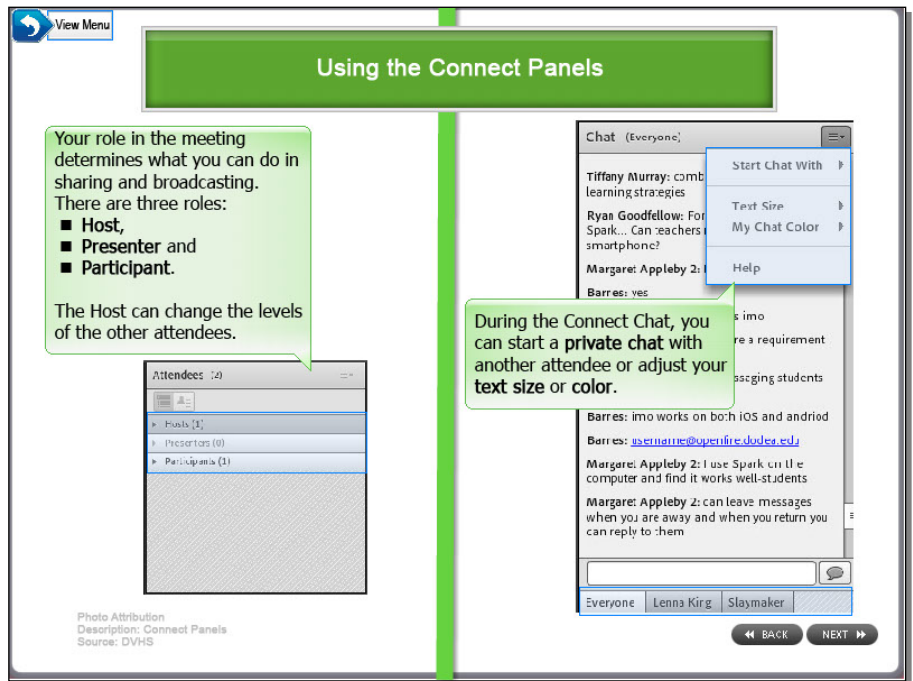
View Menu

Using the Connect Panels

Your role in the meeting determines what you can do in sharing and broadcasting. There are three roles:
■ Host,
■ Presenter and
■ Participant.

The Host can change the levels of the other attendees.

Attendees (2)
Hosts (1)
Presenters (0)
Participants (1)

Chat (Everyone)
Start Chat With
Text Size
My Chat Color
Help

Tiffany Murray: comb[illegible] learning strategies

Ryan Goodfellow: For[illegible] Spark... Can teachers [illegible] smartphone?

Margaret Appleby 2: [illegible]

Barres: yes

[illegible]s imo

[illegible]re a requirement

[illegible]ssaging students

During the Connect Chat, you can start a **private chat** with another attendee or adjust your **text size** or **color**.

Barres: imo works on both iOS and andriod

Barres: username@openfire.dodea.edu

Margaret Appleby 2: I use Spark on the computer and find it works well-students

Margaret Appleby 2: can leave messages when you are away and when you return you can reply to them

Everyone | Lenna King | Slaymaker

Photo Attribution
Description: Connect Panels
Source: DVHS

BACK
NEXT